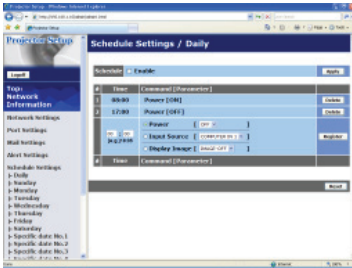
Projector Setup

Schedule Settings / Daily

Logoff

Top: Network Information

Network Settings

Port Settings

Mail Settings

Alert Settings

Schedule Settings
- Daily
- Sunday
- Monday
- Tuesday
- Wednesday
- Thursday
- Friday
- Saturday
- Specific date No.1
- Specific date No.2
- Specific date No.3

Schedule ☐ Enable

Apply

| # | Time | Command [Parameter] | |
|---|---|---|---|
| 1 | 08:00 | Power [ON] | Delete |
| 2 | 17:00 | Power [OFF] | Delete |
| | 00 : 00 (h):(m) | Power [ OFF ] / Input Source [ COMPUTER IN 1 ] / Display Image [ IMAGE-OFF ] | Register |
| # | Time | Command [Parameter] | |

Reset